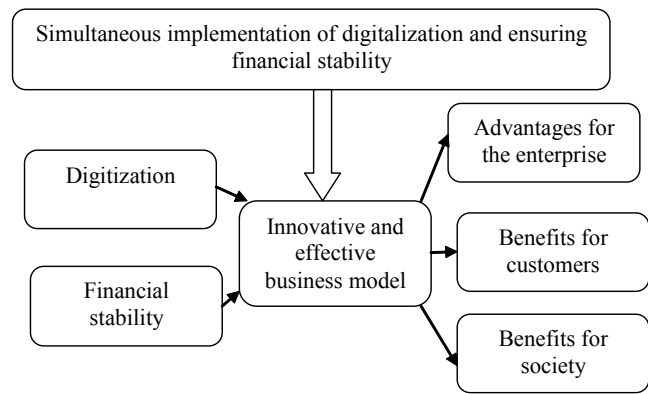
Simultaneous implementation of digitalization and ensuring financial stability

Digitization

Financial stability

Innovative and effective business model

Advantages for the enterprise

Benefits for customers

Benefits for society